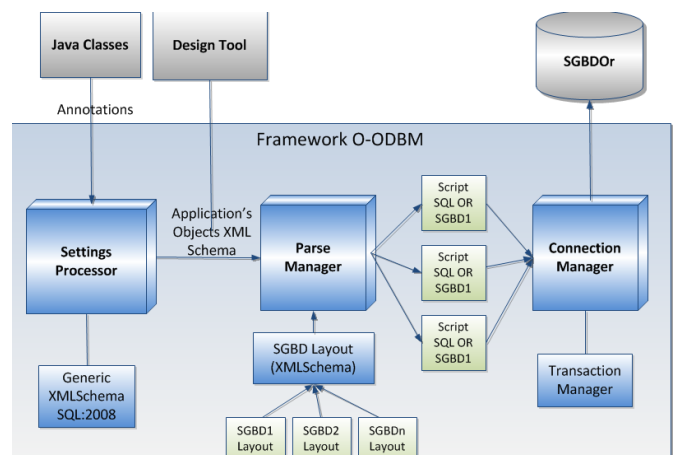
Java Classes

Design Tool

SGBDOr

Annotations

Framework O-ODBM

Application's Objects XML Schema

Settings Processor

Parse Manager

Script SQL OR SGBD1

Script SQL OR SGBD1

Script SQL OR SGBD1

Connection Manager

Generic XMLSchema SQL:2008

SGBD Layout (XMLSchema)

Transaction Manager

SGBD1 Layout

SGBD2 Layout

SGBDn Layout